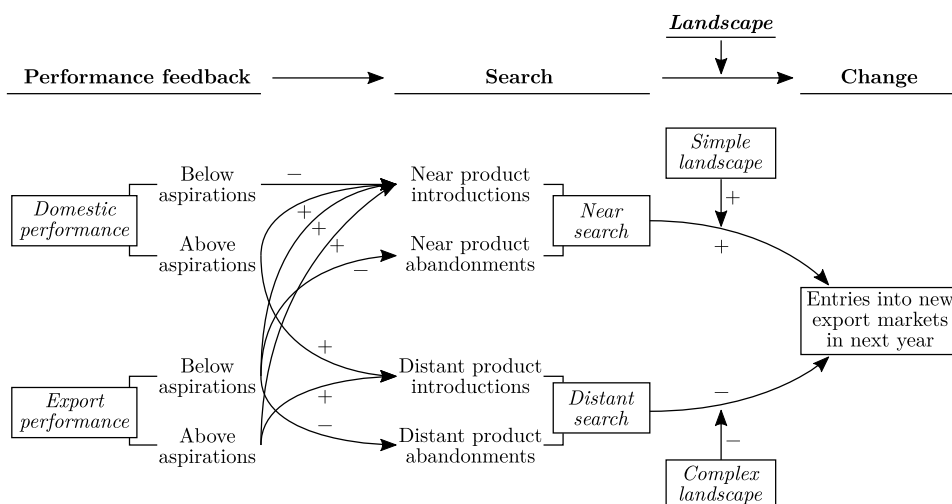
Landscape

Performance feedback

Search

Change

Simple landscape

Domestic performance

Below aspirations

Above aspirations

−

+

+

+

−

Near product introductions

Near product abandonments

Near search

+

+

Entries into new export markets in next year

Export performance

Below aspirations

Above aspirations

+

+

−

Distant product introductions

Distant product abandonments

Distant search

−

−

Complex landscape